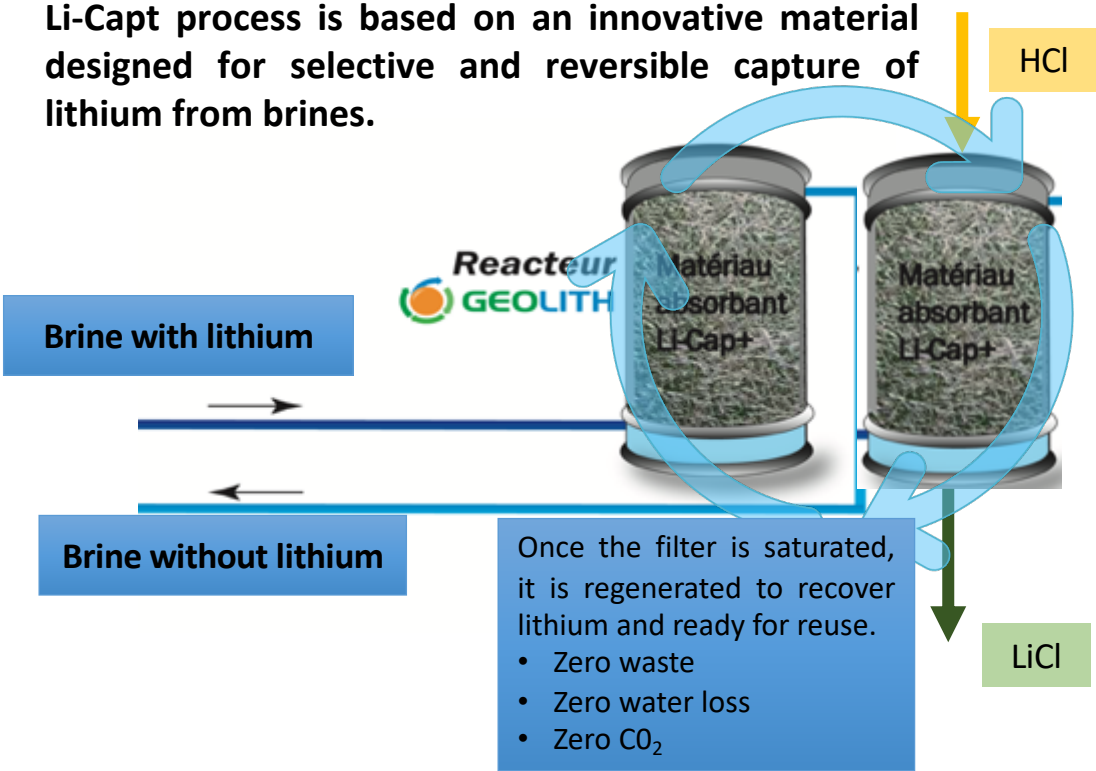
Li-Capt process is based on an innovative material designed for selective and reversible capture of lithium from brines.

HCl

Reacteur
GEOLITH

Matériau absorbant Li-Cap+

Matériau absorbant Li-Cap+

Brine with lithium

Brine without lithium

Once the filter is saturated, it is regenerated to recover lithium and ready for reuse.
• Zero waste
• Zero water loss
• Zero C$0_2$

LiCl